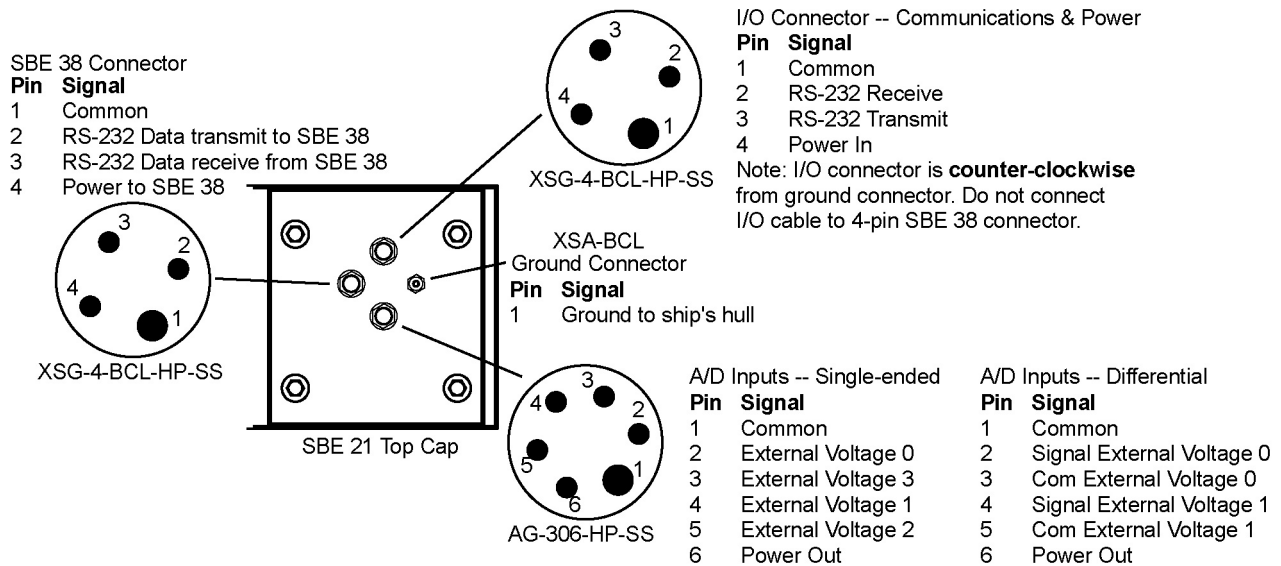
SBE 38 Connector

| Pin | Signal |
|---|---|
| 1 | Common |
| 2 | RS-232 Data transmit to SBE 38 |
| 3 | RS-232 Data receive from SBE 38 |
| 4 | Power to SBE 38 |

3
2
4
1
XSG-4-BCL-HP-SS

3
2
4
1
XSG-4-BCL-HP-SS

I/O Connector -- Communications & Power

| Pin | Signal |
|---|---|
| 1 | Common |
| 2 | RS-232 Receive |
| 3 | RS-232 Transmit |
| 4 | Power In |

Note: I/O connector is **counter-clockwise** from ground connector. Do not connect I/O cable to 4-pin SBE 38 connector.

XSA-BCL
Ground Connector

| Pin | Signal |
|---|---|
| 1 | Ground to ship's hull |

SBE 21 Top Cap

3
4
2
5
1
6
AG-306-HP-SS

A/D Inputs -- Single-ended

| Pin | Signal |
|---|---|
| 1 | Common |
| 2 | External Voltage 0 |
| 3 | External Voltage 3 |
| 4 | External Voltage 1 |
| 5 | External Voltage 2 |
| 6 | Power Out |

A/D Inputs -- Differential

| Pin | Signal |
|---|---|
| 1 | Common |
| 2 | Signal External Voltage 0 |
| 3 | Com External Voltage 0 |
| 4 | Signal External Voltage 1 |
| 5 | Com External Voltage 1 |
| 6 | Power Out |